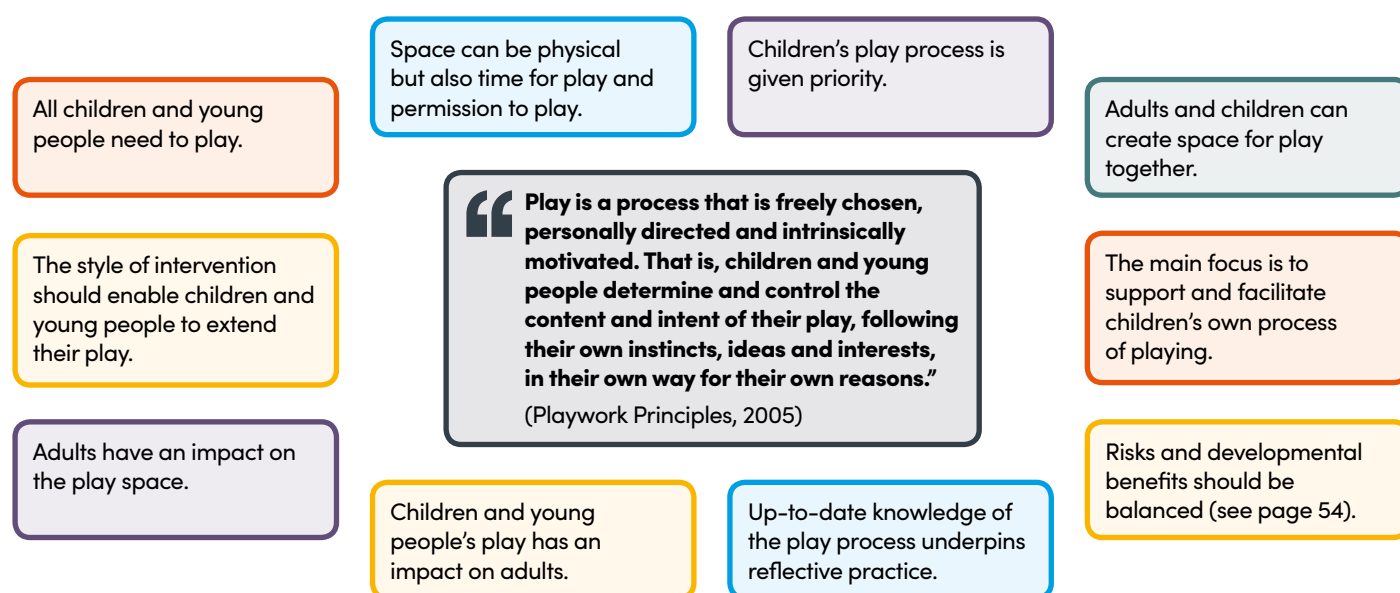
All children and young people need to play.

The style of intervention should enable children and young people to extend their play.

Adults have an impact on the play space.

Space can be physical but also time for play and permission to play.

Children's play process is given priority.

“Play is a process that is freely chosen, personally directed and intrinsically motivated. That is, children and young people determine and control the content and intent of their play, following their own instincts, ideas and interests, in their own way for their own reasons.”

(Playwork Principles, 2005)

Children and young people's play has an impact on adults.

Up-to-date knowledge of the play process underpins reflective practice.

Adults and children can create space for play together.

The main focus is to support and facilitate children's own process of playing.

Risks and developmental benefits should be balanced (see page 54).